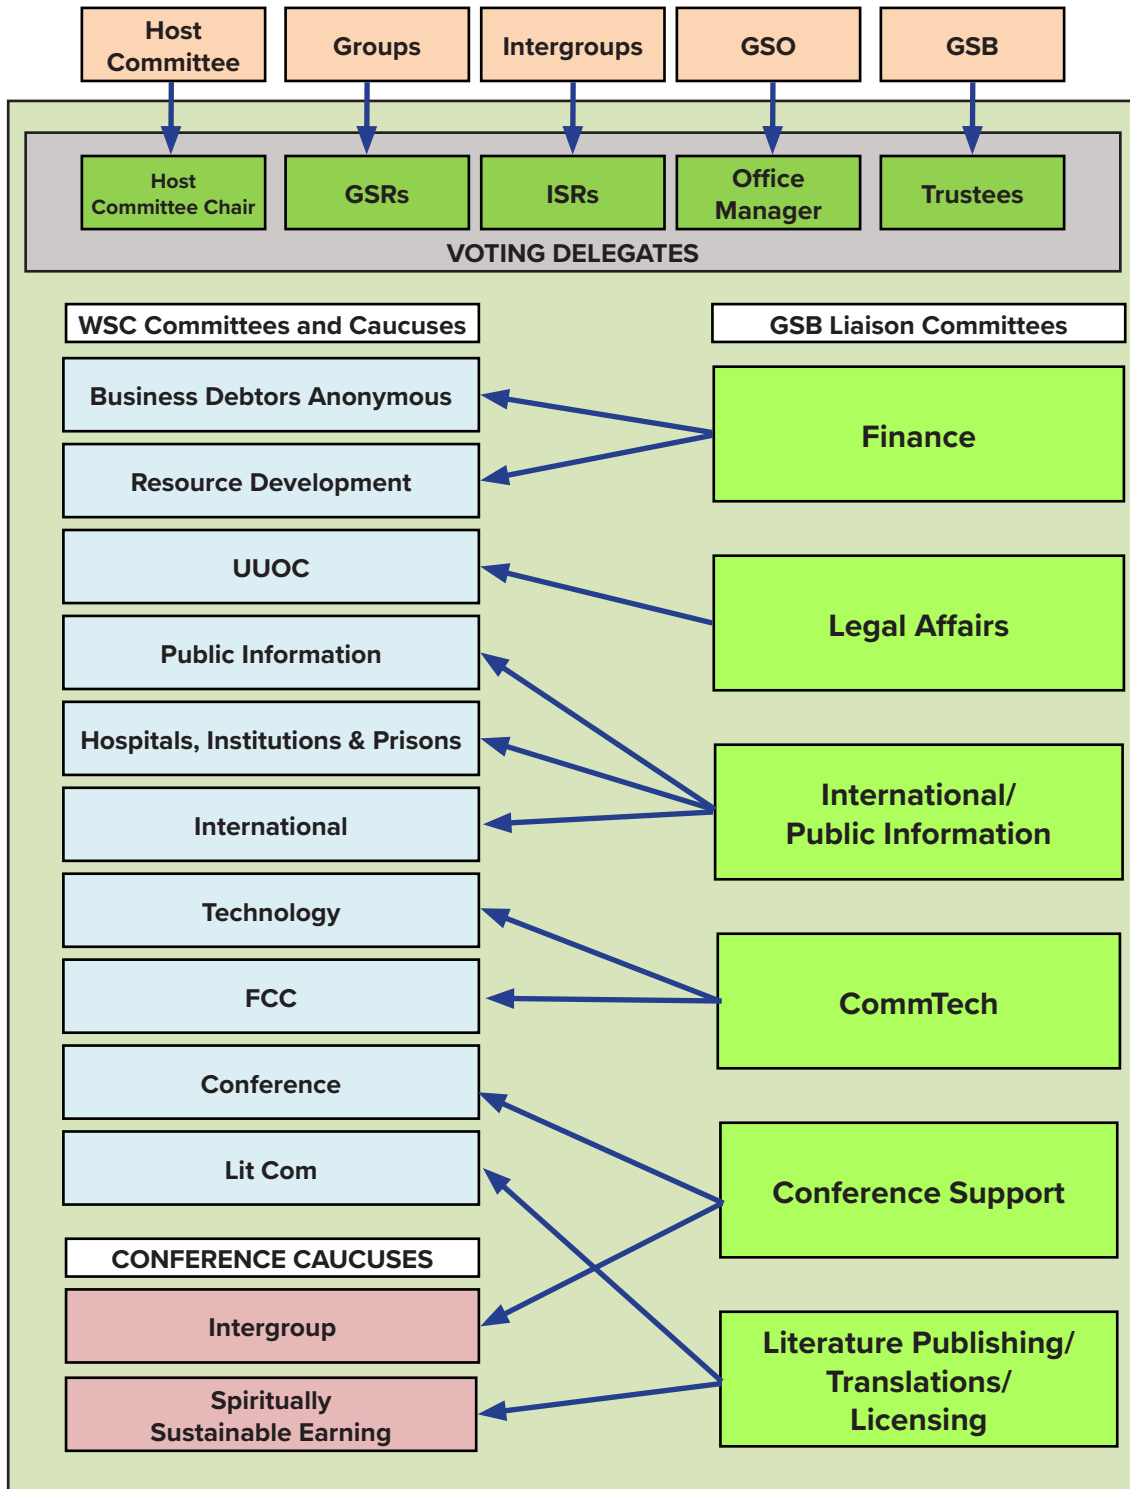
Host Committee

Groups

Intergroups

GSO

GSB

Host Committee Chair

GSRs

ISRs

Office Manager

Trustees

VOTING DELEGATES

WSC Committees and Caucuses

GSB Liaison Committees

Business Debtors Anonymous

Resource Development

UUOC

Public Information

Hospitals, Institutions & Prisons

International

Technology

FCC

Conference

Lit Com

Finance

Legal Affairs

International/ Public Information

CommTech

Conference Support

Literature Publishing/ Translations/ Licensing

CONFERENCE CAUCUSES

Intergroup

Spiritually Sustainable Earning